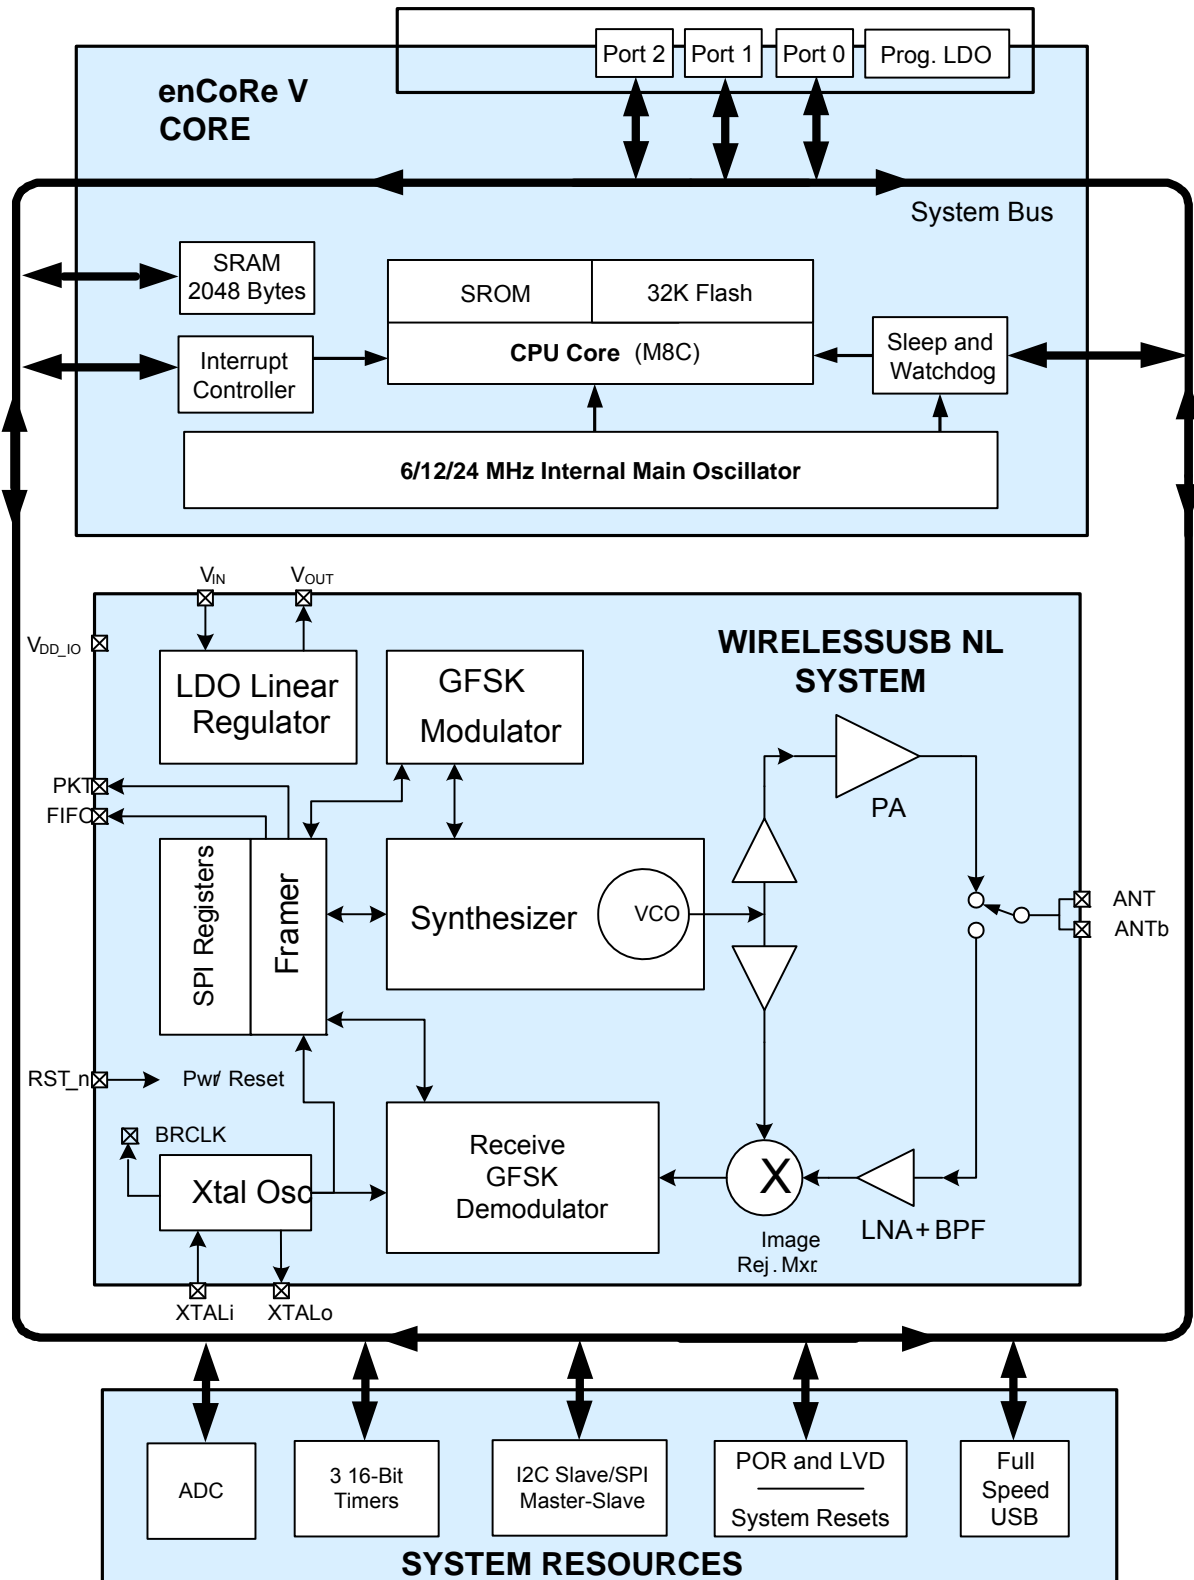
Port 2
Port 1
Port 0
Prog. LDO

enCoRe V
CORE

System Bus

SRAM
2048 Bytes

SROM
32K Flash

Interrupt
Controller

CPU Core (M8C)

Sleep and
Watchdog

6/12/24 MHz Internal Main Oscillator

$V_{IN}$
$V_{OUT}$
$V_{DD\_IO}$

WIRELESSUSB NL
SYSTEM

LDO Linear
Regulator

GFSK
Modulator

PA

PKT
FIFO

SPI Registers
Framer

Synthesizer
VCO

ANT
ANTb

RST_n
Pwr Reset

BRCLK

Receive
GFSK
Demodulator

X

Xtal Osc

Image
Rej. Mxr.

LNA+BPF

XTALi
XTALo

ADC

3 16-Bit
Timers

I2C Slave/SPI
Master-Slave

POR and LVD
System Resets

Full
Speed
USB

SYSTEM RESOURCES